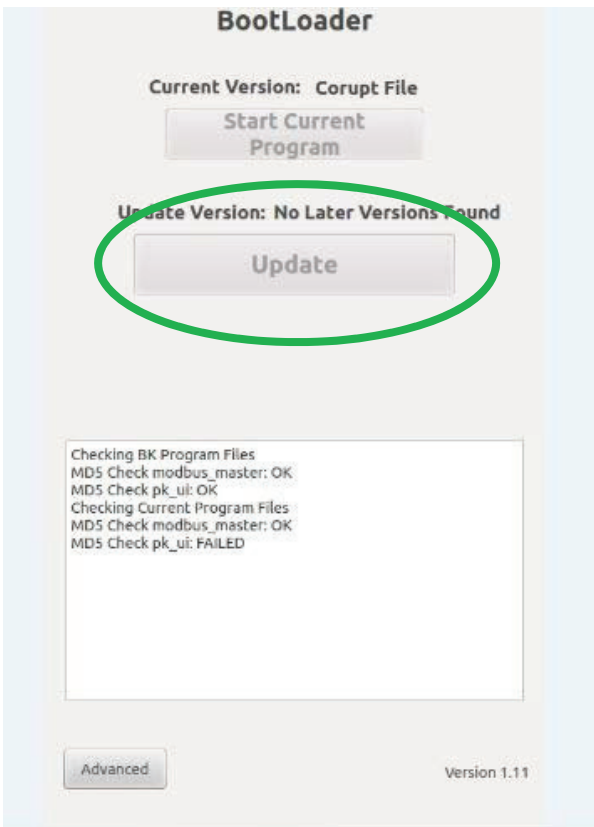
BootLoader

Current Version: Corupt File

Start Current Program

Update Version: No Later Versions Found

Update

Checking BK Program Files
MD5 Check modbus_master: OK
MD5 Check pk_ui: OK
Checking Current Program Files
MD5 Check modbus_master: OK
MD5 Check pk_ui: FAILED

Advanced

Version 1.11